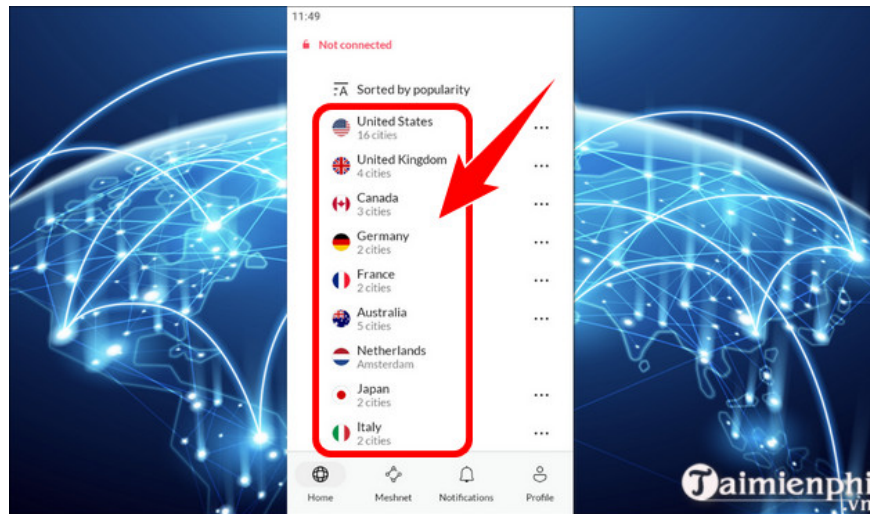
11:49

Not connected

Sorted by popularity

United States
16 cities

United Kingdom
4 cities

Canada
3 cities

Germany
2 cities

France
2 cities

Australia
5 cities

Netherlands
Amsterdam

Japan
2 cities

Italy
2 cities

Home
Meshnet
Notifications
Profile

Taimienphi
.vn